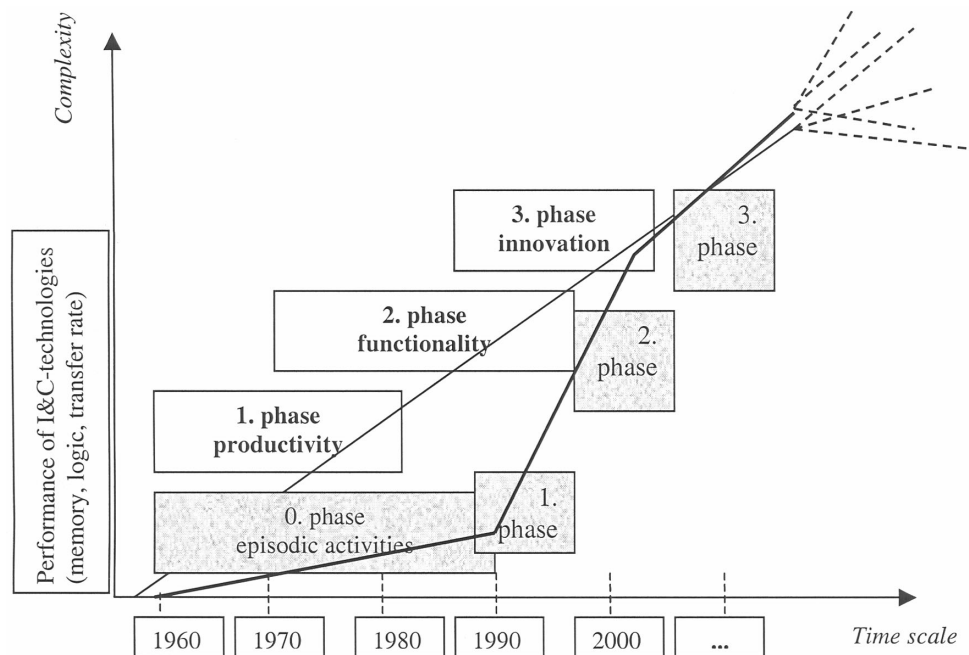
Complexity

Performance of I&C-technologies (memory, logic, transfer rate)

3. phase innovation

3. phase

2. phase functionality

2. phase

1. phase productivity

0. phase episodic activities

1. phase

1960

1970

1980

1990

2000

...

Time scale